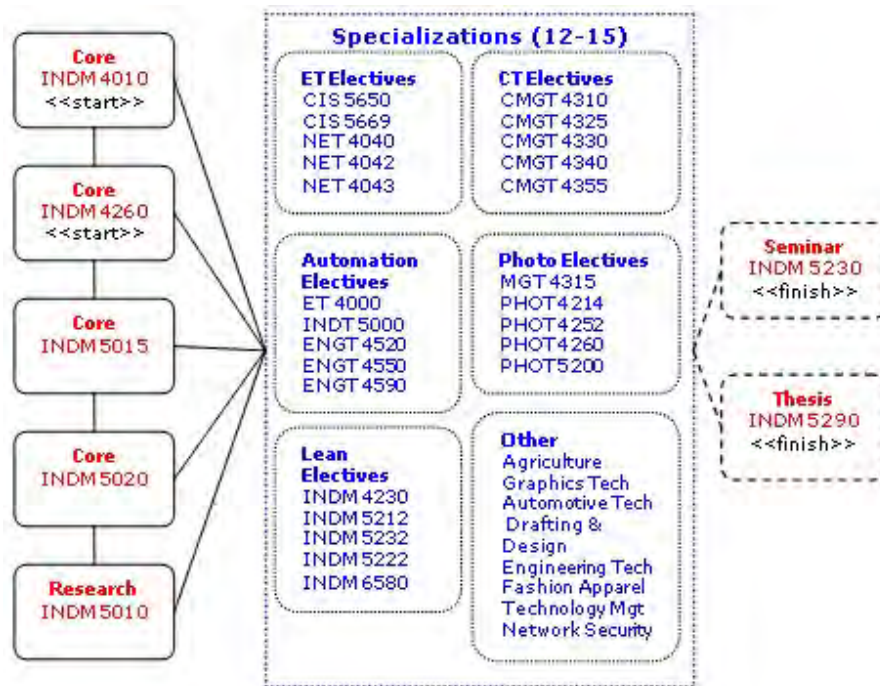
Core
INDM 4010
<<start>>

Core
INDM 4260
<<start>>

Core
INDM 5015

Core
INDM 5020

Research
INDM 5010

Specializations (12-15)

ET Electives
CIS 5650
CIS 5669
NET 4040
NET 4042
NET 4043

CT Electives
CMGT 4310
CMGT 4325
CMGT 4330
CMGT 4340
CMGT 4355

Automation Electives
ET 4000
INDT 5000
ENGT 4520
ENGT 4550
ENGT 4590

Photo Electives
MGT 4315
PHOT 4214
PHOT 4252
PHOT 4260
PHOT 5200

Lean Electives
INDM 4230
INDM 5212
INDM 5232
INDM 5222
INDM 6580

Other
Agriculture
Graphics Tech
Automotive Tech
Drafting & Design
Engineering Tech
Fashion Apparel
Technology Mgt
Network Security

Seminar
INDM 5230
<<finish>>

Thesis
INDM 5290
<<finish>>